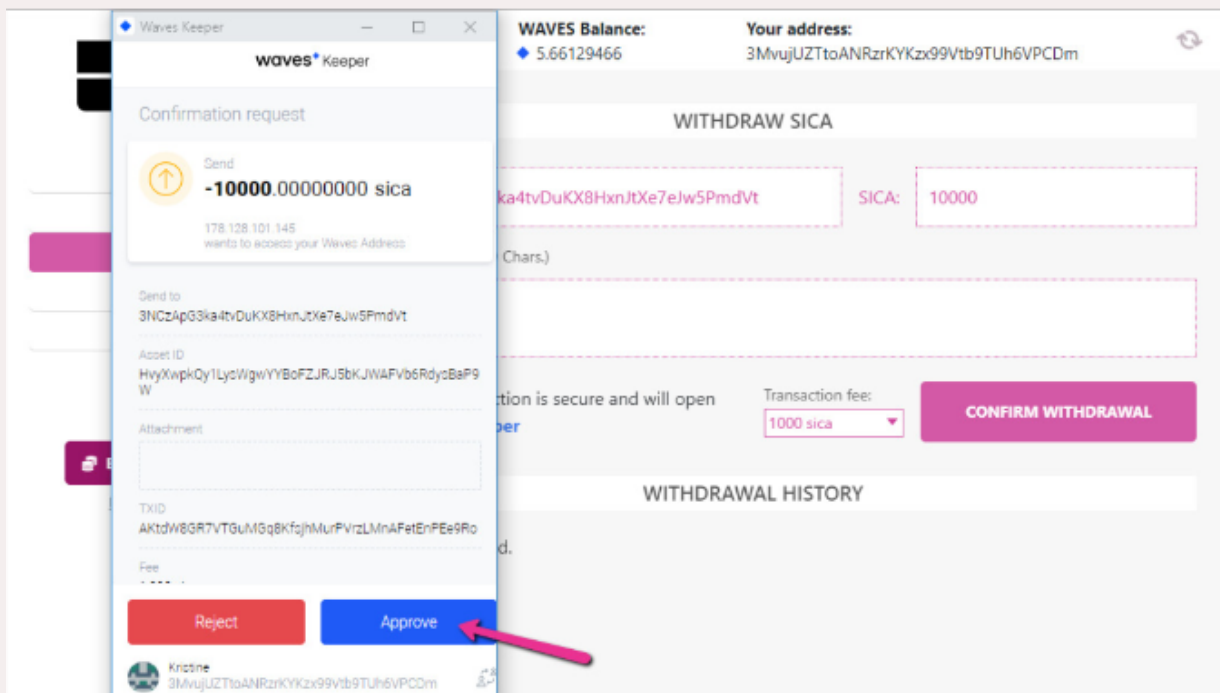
Waves Keeper

waves Keeper

Confirmation request

Send
-10000.00000000 sica

178.128.101.145
wants to access your Waves Address

Send to
3NCzApG3ka4tvDuKX8HxnJtXe7eJw5PmdVt

Asset ID
HvyXwpkQy1LysWgwYYBoFZJRJ5bKJWAFVb6RdysBaP9W

Attachment

TXID
AKtdW8GR7VTGuMGq8KfsjhMurPVrzLMnAFetEnPEe9Ro

Fee

Reject

Approve

Kristine
3MvujUZTtoANRzrKYKzx99Vtb9TUh6VPCDm

WAVES Balance:
5.66129466

Your address:
3MvujUZTtoANRzrKYKzx99Vtb9TUh6VPCDm

WITHDRAW SICA

ka4tvDuKX8HxnJtXe7eJw5PmdVt

SICA: 10000

Chars.)

tion is secure and will open

per

Transaction fee:
1000 sica

CONFIRM WITHDRAWAL

WITHDRAWAL HISTORY

d.